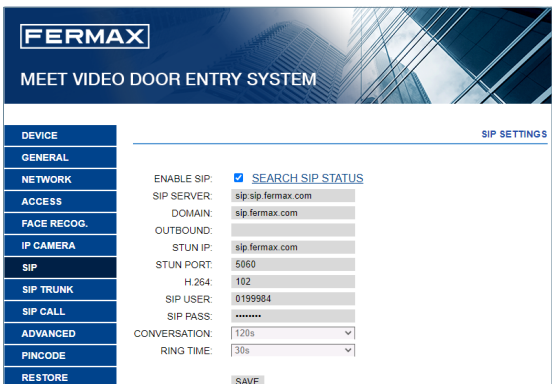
FERMAX

MEET VIDEO DOOR ENTRY SYSTEM

DEVICE
GENERAL
NETWORK
ACCESS
FACE RECOG.
IP CAMERA
SIP
SIP TRUNK
SIP CALL
ADVANCED
PINCODE
RESTORE

SIP SETTINGS

ENABLE SIP: SEARCH SIP STATUS
SIP SERVER: sip:sip.fermax.com
DOMAIN: sip.fermax.com
OUTBOUND:
STUN IP: sip.fermax.com
STUN PORT: 5060
H.264: 102
SIP USER: 0199984
SIP PASS: ••••••••
CONVERSATION: 120s
RING TIME: 30s

SAVE